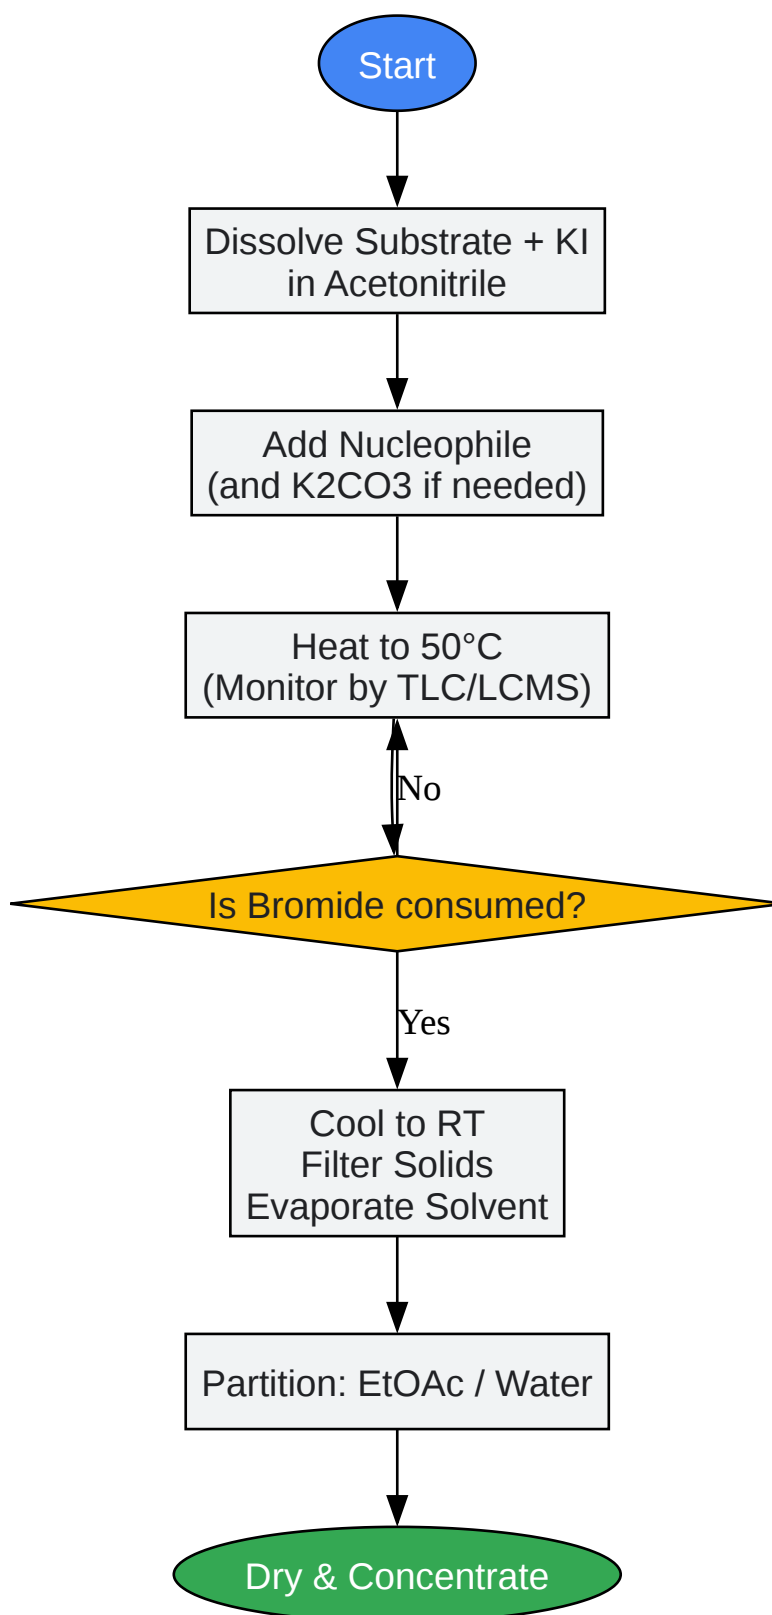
Start

Dissolve Substrate + KI
in Acetonitrile

Add Nucleophile
(and K2CO3 if needed)

Heat to 50°C
(Monitor by TLC/LCMS)

No

Is Bromide consumed?

Yes

Cool to RT
Filter Solids
Evaporate Solvent

Partition: EtOAc / Water

Dry & Concentrate